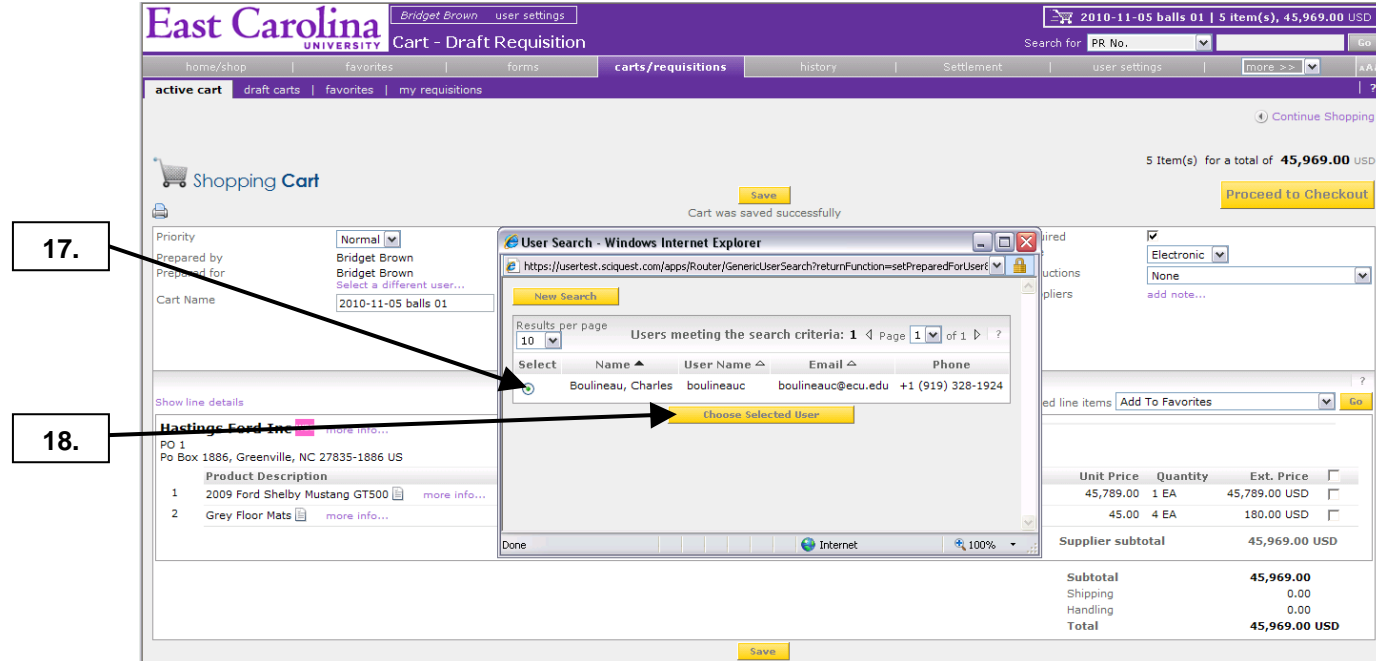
East Carolina UNIVERSITY

Bridget Brown user settings

Cart - Draft Requisition

2010-11-05 balls 01 | 5 item(s), 45,969.00 USD

Search for PR No. Go

home/shop | favorites | forms | carts/requisitions | history | Settlement | user settings | more >>

active cart | draft carts | favorites | my requisitions

Continue Shopping

5 Item(s) for a total of 45,969.00 USD

Shopping Cart

Save

Cart was saved successfully

Proceed to Checkout

17.

18.

Priority Normal
Prepared by Bridget Brown
Prepared for Bridget Brown
Select a different user...
Cart Name 2010-11-05 balls 01

uired
Electronic
uctions None
pliers add note...

User Search - Windows Internet Explorer

https://usertest.sciquest.com/apps/Router/GenericUserSearch?returnFunction=setPreparedForUser&

New Search

Results per page 10

Users meeting the search criteria: 1 Page 1 of 1 ?

| Select | Name | User Name | Email | Phone |
|---|---|---|---|---|
| | Boulineau, Charles | boulineauc | boulineauc@ecu.edu | +1 (919) 328-1924 |

Choose Selected User

Done Internet 100%

Show line details

ed line items Add To Favorites Go

Hastings Ford Inc more info...
PO 1
Po Box 1886, Greenville, NC 27835-1886 US

| | Product Description | Unit Price | Quantity | Ext. Price |
|---|---|---|---|---|
| 1 | 2009 Ford Shelby Mustang GT500 more info... | 45,789.00 | 1 EA | 45,789.00 USD |
| 2 | Grey Floor Mats more info... | 45.00 | 4 EA | 180.00 USD |

Supplier subtotal 45,969.00 USD

Subtotal 45,969.00
Shipping 0.00
Handling 0.00
Total 45,969.00 USD

Save